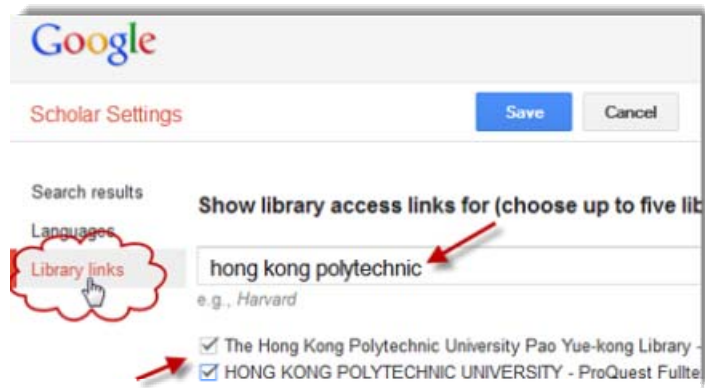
Google

Scholar Settings

Save

Cancel

Search results

Languages

Library links

Show library access links for (choose up to five lib

hong kong polytechnic

e.g., Harvard

The Hong Kong Polytechnic University Pao Yue-kong Library -

HONG KONG POLYTECHNIC UNIVERSITY - ProQuest Fullte